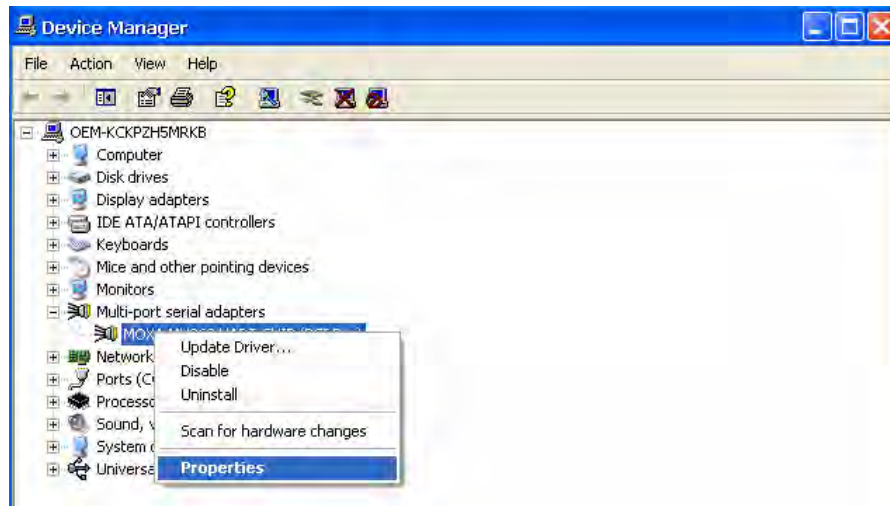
Device Manager

File Action View Help

OEM-KCKPZH5MRKB
Computer
Disk drives
Display adapters
IDE ATA/ATAPI controllers
Keyboards
Mice and other pointing devices
Monitors
Multi-port serial adapters
MOX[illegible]
Network
Ports (C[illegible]
Processo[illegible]
Sound, v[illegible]
System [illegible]
Universa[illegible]

Update Driver...
Disable
Uninstall
Scan for hardware changes
Properties